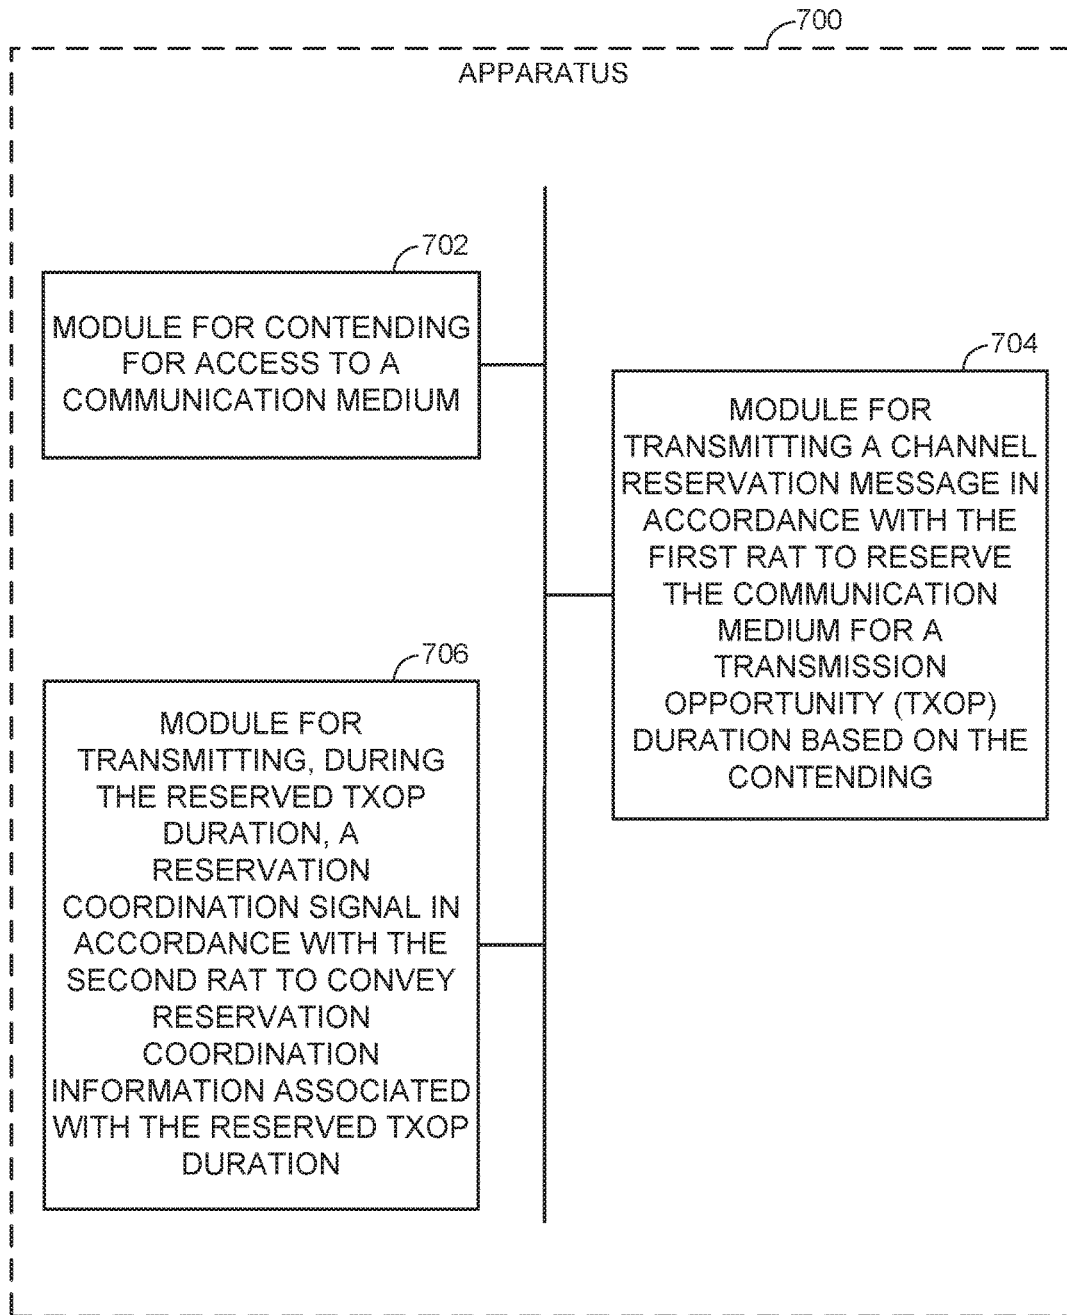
700

APPARATUS

702

MODULE FOR CONTENDING FOR ACCESS TO A COMMUNICATION MEDIUM

704

MODULE FOR TRANSMITTING A CHANNEL RESERVATION MESSAGE IN ACCORDANCE WITH THE FIRST RAT TO RESERVE THE COMMUNICATION MEDIUM FOR A TRANSMISSION OPPORTUNITY (TXOP) DURATION BASED ON THE CONTENDING

706

MODULE FOR TRANSMITTING, DURING THE RESERVED TXOP DURATION, A RESERVATION COORDINATION SIGNAL IN ACCORDANCE WITH THE SECOND RAT TO CONVEY RESERVATION COORDINATION INFORMATION ASSOCIATED WITH THE RESERVED TXOP DURATION